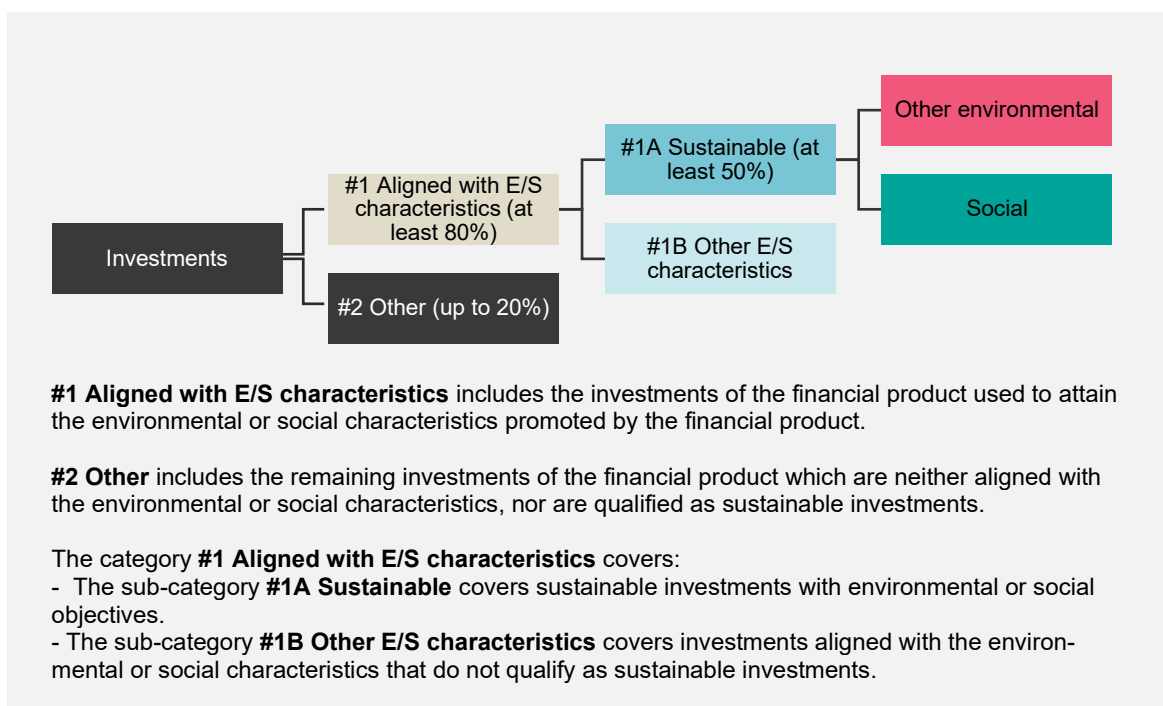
Investments

#1 Aligned with E/S characteristics (at least 80%)

#2 Other (up to 20%)

#1A Sustainable (at least 50%)

#1B Other E/S characteristics

Other environmental

Social

**#1 Aligned with E/S characteristics** includes the investments of the financial product used to attain the environmental or social characteristics promoted by the financial product.

**#2 Other** includes the remaining investments of the financial product which are neither aligned with the environmental or social characteristics, nor are qualified as sustainable investments.

The category **#1 Aligned with E/S characteristics** covers:
- The sub-category **#1A Sustainable** covers sustainable investments with environmental or social objectives.
- The sub-category **#1B Other E/S characteristics** covers investments aligned with the environmental or social characteristics that do not qualify as sustainable investments.